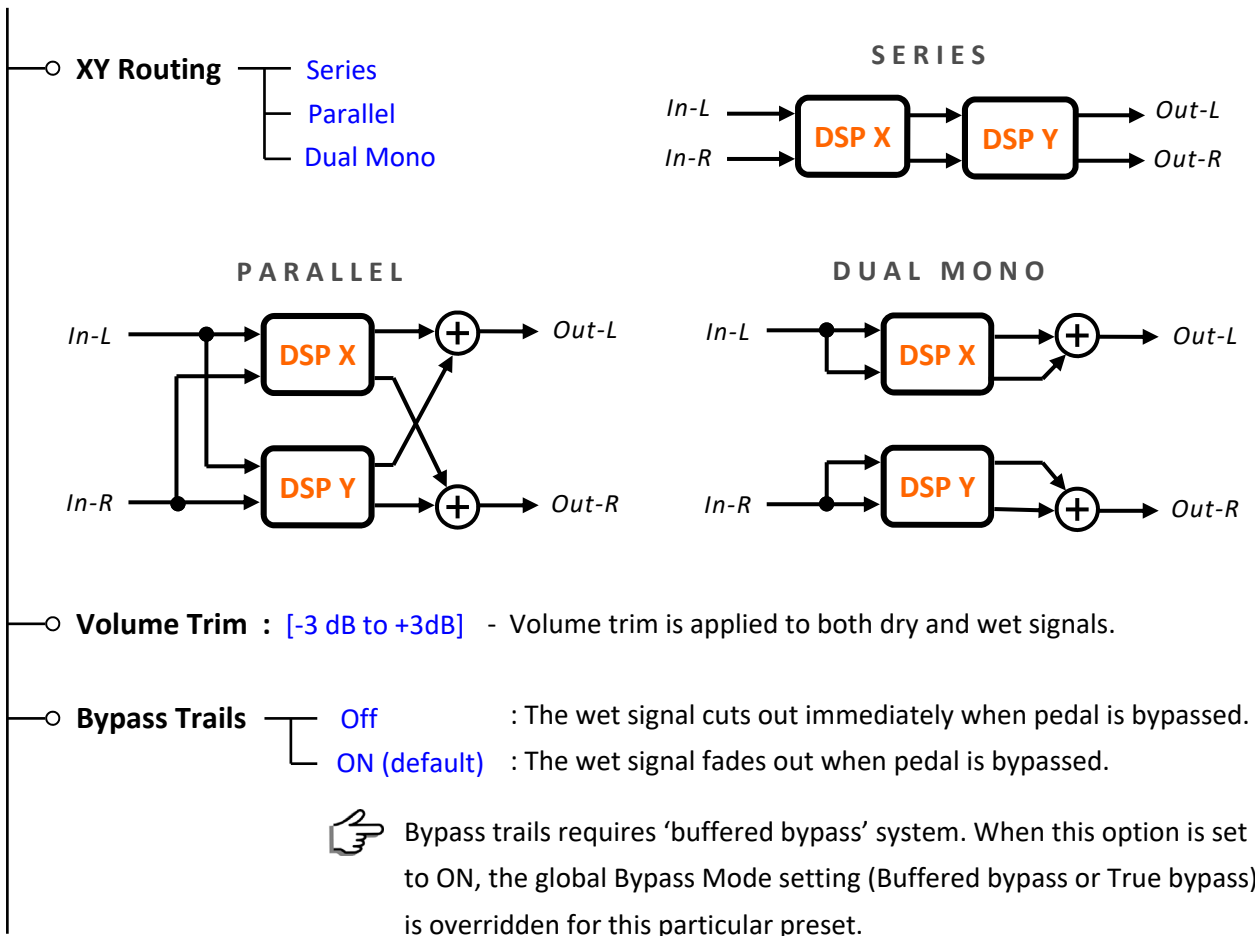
XY Routing
Series
Parallel
Dual Mono

SERIES

In-L
In-R
DSP X
DSP Y
Out-L
Out-R

PARALLEL

In-L
In-R
DSP X
DSP Y
Out-L
Out-R

DUAL MONO

In-L
DSP X
Out-L
In-R
DSP Y
Out-R

Volume Trim : [-3 dB to +3dB] - Volume trim is applied to both dry and wet signals.

Bypass Trails
Off : The wet signal cuts out immediately when pedal is bypassed.
ON (default) : The wet signal fades out when pedal is bypassed.

Bypass trails requires ‘buffered bypass’ system. When this option is set to ON, the global Bypass Mode setting (Buffered bypass or True bypass) is overridden for this particular preset.